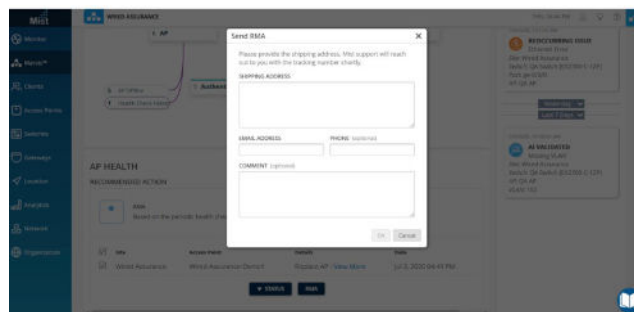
Mist

WIRED ASSURANCE

Monitor
Marvis
Clients
Access Points
Switches
Gateways
Location
Analytics
Network
Organization

1 AP

AP HEALTH
RECOMMENDED ACTION

RMA
Based on the periodic health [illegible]

Wired Assurance
Wired Assurance Domain
Replace AP - View More
Jul 2, 2020 04:41 PM

STATUS
RMA

Send RMA

Please provide the shipping address. Mist support will reach out to you with the tracking number shortly.

SHIPPING ADDRESS

EMAIL ADDRESS
PHONE (optional)

COMMENT (optional)

OK
Cancel

RECURRING ISSUE

AI VALIDATED